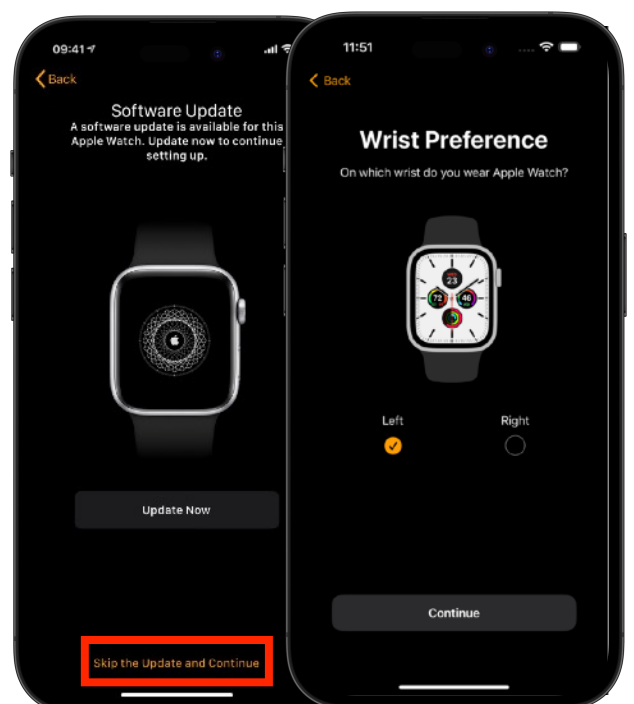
09:41

Back

Software Update

A software update is available for this Apple Watch. Update now to continue setting up.

Update Now

Skip the Update and Continue

11:51

Back

Wrist Preference

On which wrist do you wear Apple Watch?

23

72

46

Left

Right

Continue